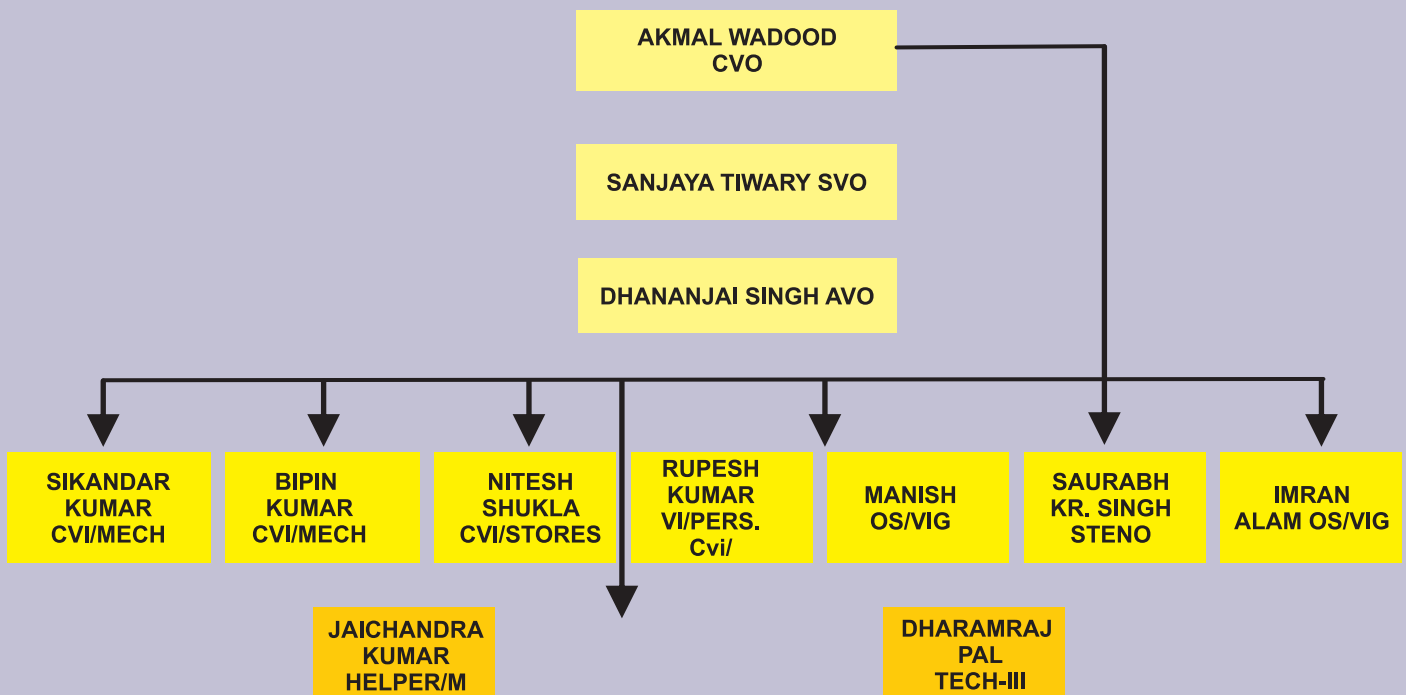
AKMAL WADOOD
CVO

SANJAYA TIWARY SVO

DHANANJAI SINGH AVO

SIKANDAR KUMAR CVI/MECH

BIPIN KUMAR CVI/MECH

NITESH SHUKLA CVI/STORES

RUPESH KUMAR VI/PERS. Cvi/

MANISH OS/VIG

SAURABH KR. SINGH STENO

IMRAN ALAM OS/VIG

JAICHANDRA KUMAR HELPER/M

DHARAMRAJ PAL TECH-III